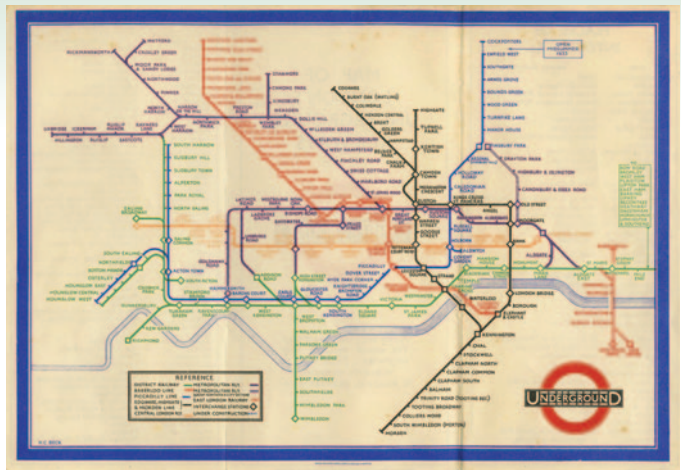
UNDERGROUND

REFERENCE

DISTRICT RAILWAY
BAKERLOO LINE
PICCADILLY LINE
EDGWARE, HIGHGATE & MORDEN LINE
CENTRAL LONDON RLY.
METROPOLITAN RLY.
METROPOLITAN LINE
EAST LONDON RAILWAY
INTERCHANGE STATIONS
UNDER CONSTRUCTION

COCKFOSTERS
ENFIELD WEST
SOUTHGATE
ARNOS GROVE
BOUNDS GREEN
WOOD GREEN
TURNPIKE LANE
MANOR HOUSE
FINSBURY PARK
ARSENAL
HOLLOWAY ROAD
CALEDONIAN ROAD
KING'S CROSS
HIGHGATE
ARCHWAY
TUFNELL PARK
KENTISH TOWN
CAMDEN TOWN
MORNINGTON CRESCENT
EUSTON
EDGWARE
BURNT OAK
COLINDALE
HENDON CENTRAL
BRENT
GOLDERS GREEN
HAMPSTEAD
BELSIZE PARK
CHALK FARM
STANMORE
CANONS PARK
QUEENSBURY
KINGSBURY
WEMBLEY PARK
NEASDEN
DOLLIS HILL
WILLESDEN GREEN
KILBURN
WEST HAMPSTEAD
FINCHLEY ROAD
SWISS COTTAGE
MARLBOROUGH ROAD
ST. JOHN'S WOOD
BAKER STREET
WATFORD
RICKMANSWORTH
HARROW
RAYNERS LANE
UXBRIDGE
ICKENHAM
RUISLIP
EALING BROADWAY
ACTON TOWN
HAMMERSMITH
SOUTH HARROW
SUDBURY HILL
SUDBURY TOWN
ALPERTON
PARK ROYAL
NORTH EALING
HOUNSLOW WEST
RICHMOND
KEW GARDENS
PUTNEY BRIDGE
WIMBLEDON
EARL'S COURT
SOUTH KENSINGTON
KNIGHTSBRIDGE
HYDE PARK CORNER
GREEN PARK
PICCADILLY CIRCUS
LEICESTER SQUARE
HOLBORN
BANK
LIVERPOOL STREET
ALDGATE
TOWER HILL
CHARING CROSS
WATERLOO
ELEPHANT & CASTLE
BOROUGH
LONDON BRIDGE
KENNINGTON
OVAL
STOCKWELL
CLAPHAM NORTH
CLAPHAM COMMON
CLAPHAM SOUTH
BALHAM
TRINITY ROAD (TOOTING BEC)
TOOTING BROADWAY
COLLIERS WOOD
SOUTH WIMBLEDON (MERTON)
MORDEN
WHITECHAPEL
NEW CROSS
UPMINSTER
BARKING
EAST HAM
OLD STREET
MOORGATE
ANGEL
HIGHBURY & ISLINGTON
DRAYTON PARK
CANONBURY & ESSEX ROAD
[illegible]